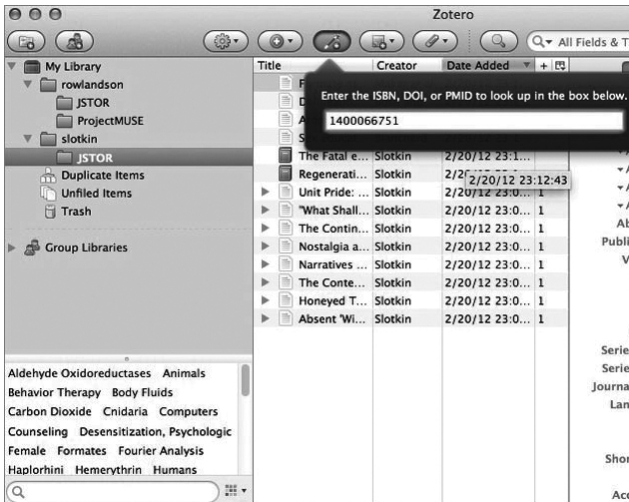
Zotero

All Fields & T

My Library
rowlandson
JSTOR
ProjectMUSE
slotkin
JSTOR
Duplicate Items
Unfiled Items
Trash

Group Libraries

| Title | Creator | Date Added | + |
|---|---|---|---|
| F | | | |
| D | | | |
| A | | | |
| S | | | |
| The Fatal e... | Slotkin | 2/20/12 23:1... | |
| Regenerati... | Slotkin | 2/20/12 23:12:43 | |
| Unit Pride: ... | Slotkin | 2/20/12 23:0... | 1 |
| "What Shall... | Slotkin | 2/20/12 23:0... | 1 |
| The Contin... | Slotkin | 2/20/12 23:0... | 1 |
| Nostalgia a... | Slotkin | 2/20/12 23:0... | 1 |
| Narratives ... | Slotkin | 2/20/12 23:0... | 1 |
| The Conte... | Slotkin | 2/20/12 23:0... | 1 |
| Honeyed T... | Slotkin | 2/20/12 23:0... | 1 |
| Absent 'Wi... | Slotkin | 2/20/12 23:0... | 1 |

Enter the ISBN, DOI, or PMID to look up in the box below.
1400066751

Ab
Publi
V
Serie
Serie
Journa
Lan
Shor
Acc

Aldehyde Oxidoreductases Animals Behavior Therapy Body Fluids Carbon Dioxide Cnidaria Computers Counseling Desensitization, Psychologic Female Formates Fourier Analysis Haplorhini Hemerythrin Humans